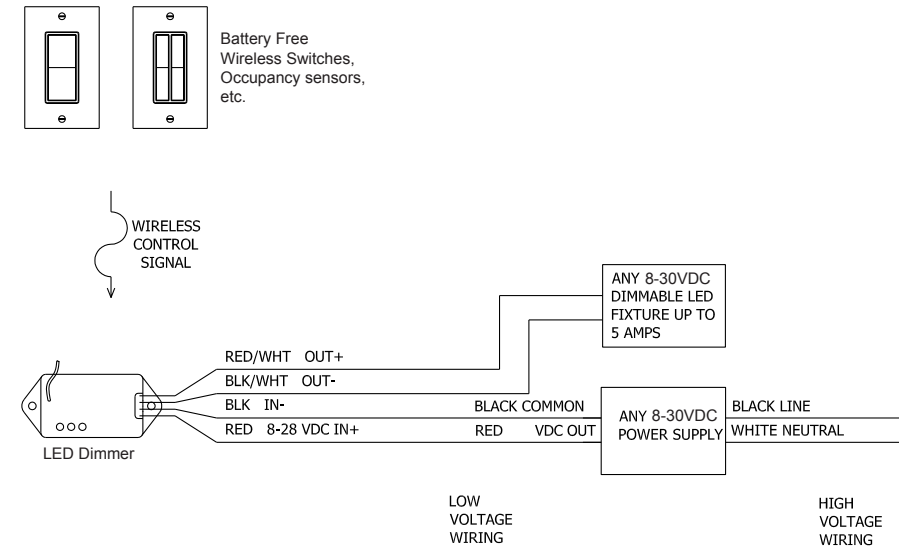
Battery Free
Wireless Switches,
Occupancy sensors,
etc.

WIRELESS
CONTROL
SIGNAL

ANY 8-30VDC
DIMMABLE LED
FIXTURE UP TO
5 AMPS

RED/WHT OUT+
BLK/WHT OUT-
BLK IN-
RED 8-28 VDC IN+

LED Dimmer

BLACK COMMON
RED VDC OUT

ANY 8-30VDC
POWER SUPPLY

BLACK LINE
WHITE NEUTRAL

LOW
VOLTAGE
WIRING

HIGH
VOLTAGE
WIRING